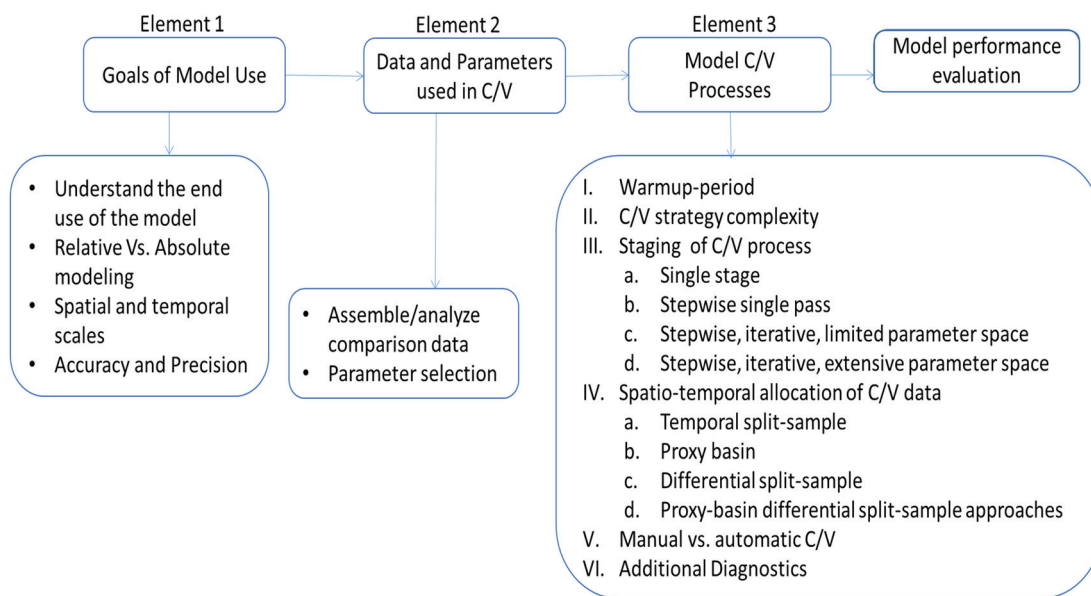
Element 1

Goals of Model Use

Element 2

Data and Parameters used in C/V

Element 3

Model C/V Processes

Model performance evaluation

- Understand the end use of the model
- Relative Vs. Absolute modeling
- Spatial and temporal scales
- Accuracy and Precision

- Assemble/analyze comparison data
- Parameter selection

I. Warmup-period
II. C/V strategy complexity
III. Staging of C/V process
a. Single stage
b. Stepwise single pass
c. Stepwise, iterative, limited parameter space
d. Stepwise, iterative, extensive parameter space
IV. Spatio-temporal allocation of C/V data
a. Temporal split-sample
b. Proxy basin
c. Differential split-sample
d. Proxy-basin differential split-sample approaches
V. Manual vs. automatic C/V
VI. Additional Diagnostics